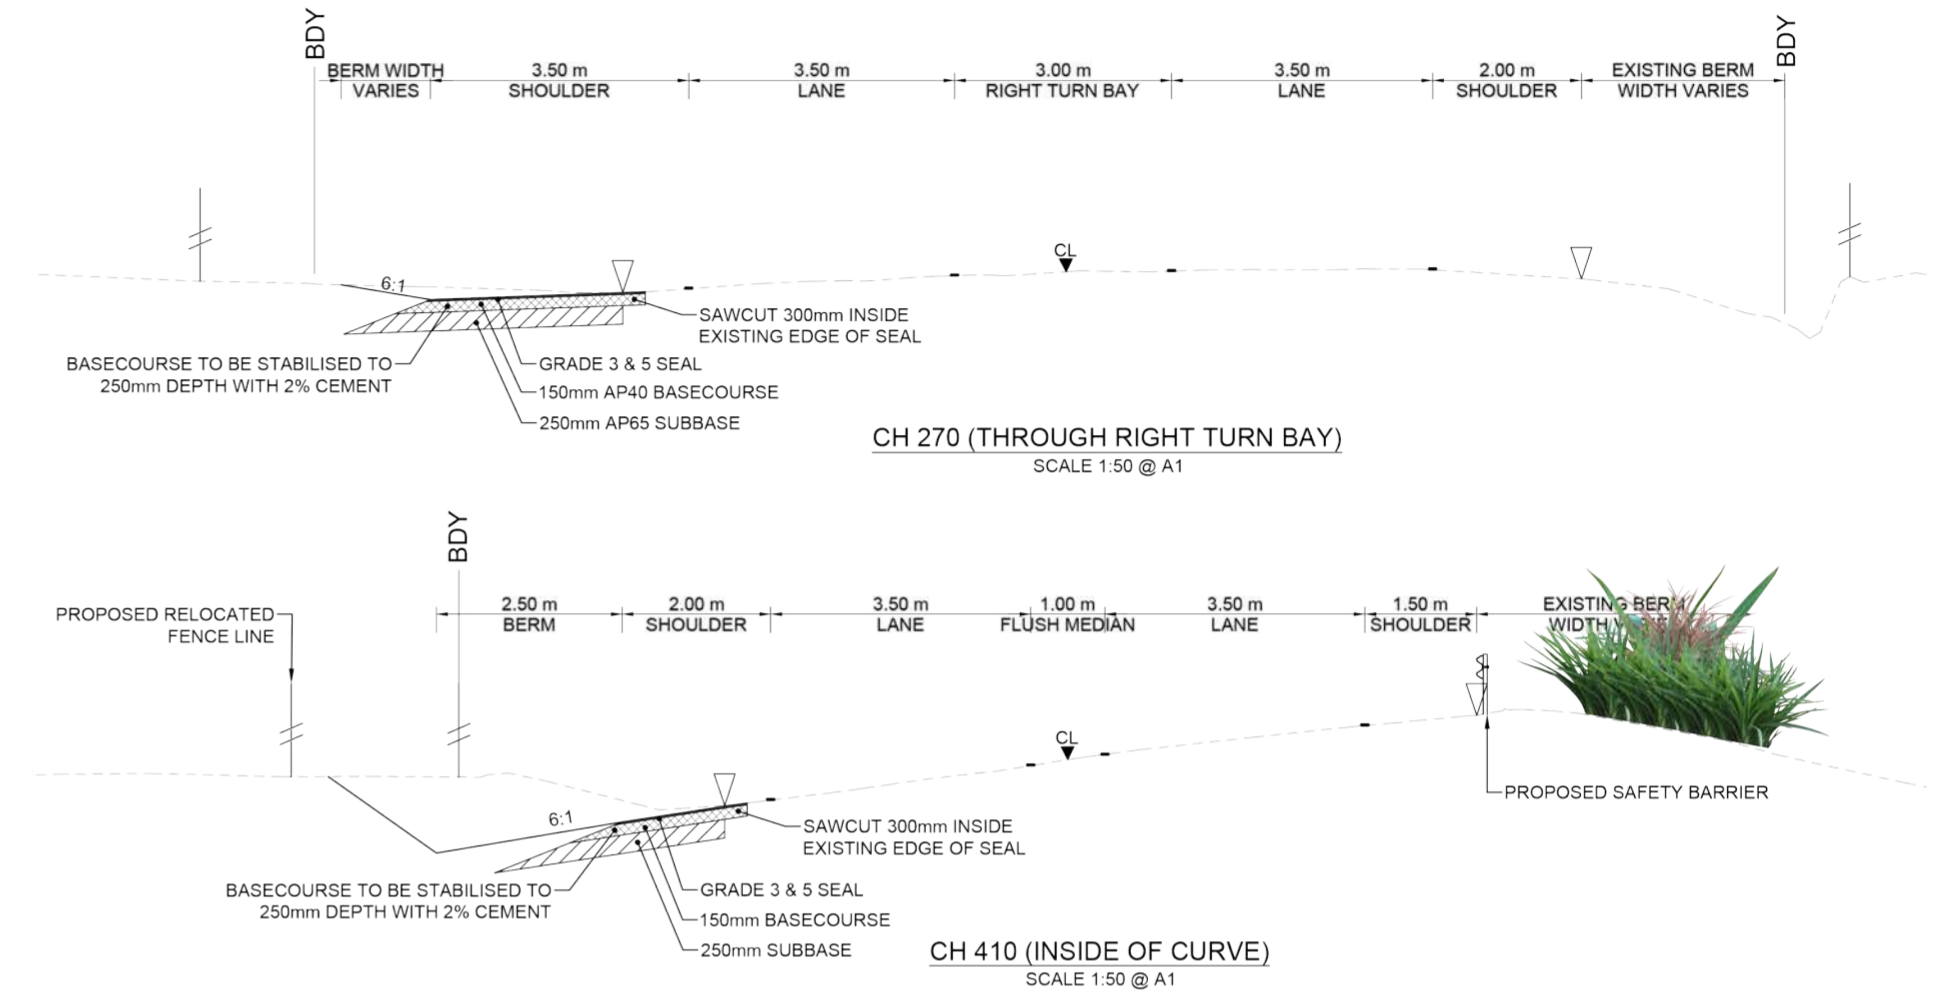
BDY

BERM WIDTH VARIES

3.50 m SHOULDER

3.50 m LANE

3.00 m RIGHT TURN BAY

3.50 m LANE

2.00 m SHOULDER

EXISTING BERM WIDTH VARIES

BDY

CL

6:1

SAWCUT 300mm INSIDE EXISTING EDGE OF SEAL

BASECOURSE TO BE STABILISED TO 250mm DEPTH WITH 2% CEMENT

GRADE 3 & 5 SEAL

150mm AP40 BASECOURSE

250mm AP65 SUBBASE

CH 270 (THROUGH RIGHT TURN BAY)
SCALE 1:50 @ A1

BDY

PROPOSED RELOCATED FENCE LINE

2.50 m BERM

2.00 m SHOULDER

3.50 m LANE

1.00 m FLUSH MEDIAN

3.50 m LANE

1.50 m SHOULDER

EXISTING BER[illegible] WIDTH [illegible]

CL

PROPOSED SAFETY BARRIER

6:1

SAWCUT 300mm INSIDE EXISTING EDGE OF SEAL

BASECOURSE TO BE STABILISED TO 250mm DEPTH WITH 2% CEMENT

GRADE 3 & 5 SEAL

150mm BASECOURSE

250mm SUBBASE

CH 410 (INSIDE OF CURVE)
SCALE 1:50 @ A1